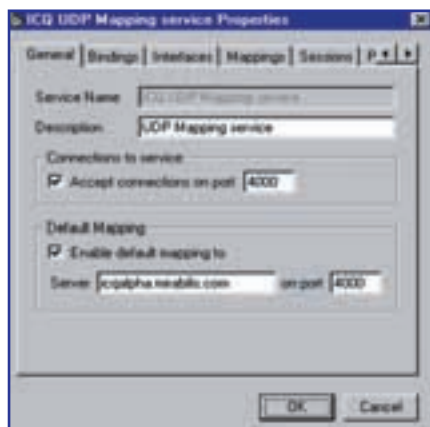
ICQ UDP Mapping service Properties

General | Bindings | Interfaces | Mappings | Sessions | P

Service Name ICQ UDP Mapping service

Description UDP Mapping service

Connections to service

Accept connections on port 4000

Default Mapping

Enable default mapping to

Server icqalpha.mirabilis.com on port 4000

OK Cancel